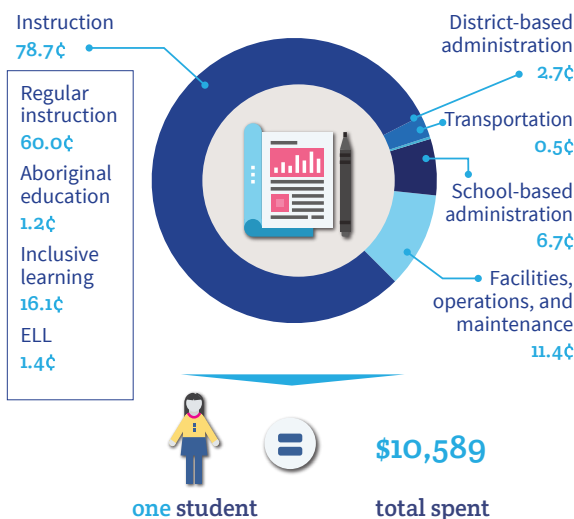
Instruction
78.7¢

Regular instruction
60.0¢

Aboriginal education
1.2¢

Inclusive learning
16.1¢

ELL
1.4¢

District-based administration
2.7¢

Transportation
0.5¢

School-based administration
6.7¢

Facilities, operations, and maintenance
11.4¢

one student

=

$10,589

total spent